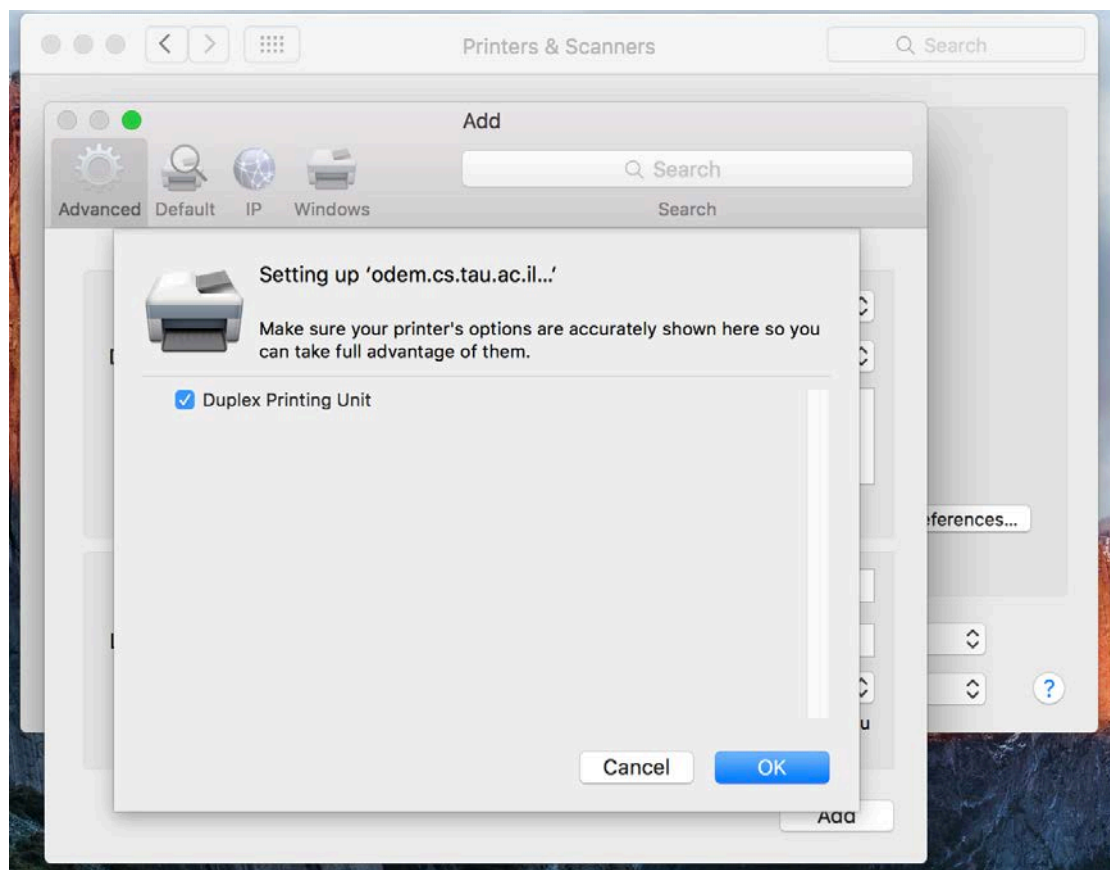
Printers & Scanners

Search

Add

Advanced Default IP Windows

Search

Search

Setting up 'odem.cs.tau.ac.il...'

Make sure your printer's options are accurately shown here so you can take full advantage of them.

Duplex Printing Unit

eferences...

u

Cancel

OK

Add

?